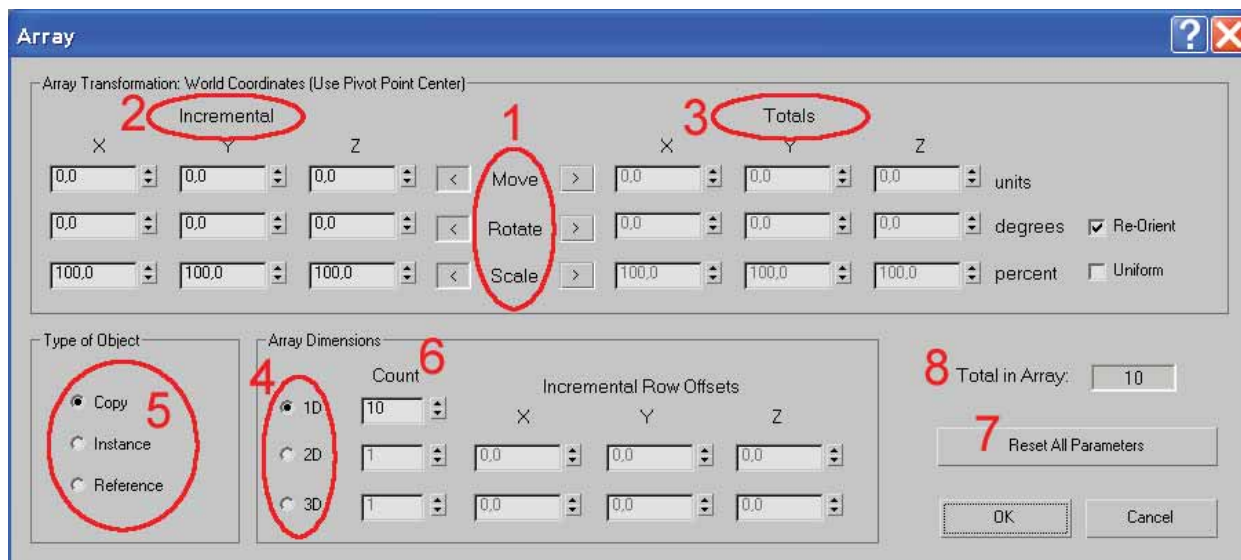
Array

Array Transformation: World Coordinates (Use Pivot Point Center)

2 Incremental

1

3 Totals

| X | Y | Z | | | | X | Y | Z | | |
|---|---|---|---|---|---|---|---|---|---|---|
| 0,0 | 0,0 | 0,0 | < | Move | > | 0,0 | 0,0 | 0,0 | units | |
| 0,0 | 0,0 | 0,0 | < | Rotate | > | 0,0 | 0,0 | 0,0 | degrees | Re-Orient |
| 100,0 | 100,0 | 100,0 | < | Scale | > | 100,0 | 100,0 | 100,0 | percent | Uniform |

Type of Object

5

Copy

Instance

Reference

Array Dimensions

4

6

Count

Incremental Row Offsets

| | Count | X | Y | Z |
|---|---|---|---|---|
| 1D | 10 | | | |
| 2D | 1 | 0,0 | 0,0 | 0,0 |
| 3D | 1 | 0,0 | 0,0 | 0,0 |

8 Total in Array: 10

7 Reset All Parameters

OK

Cancel